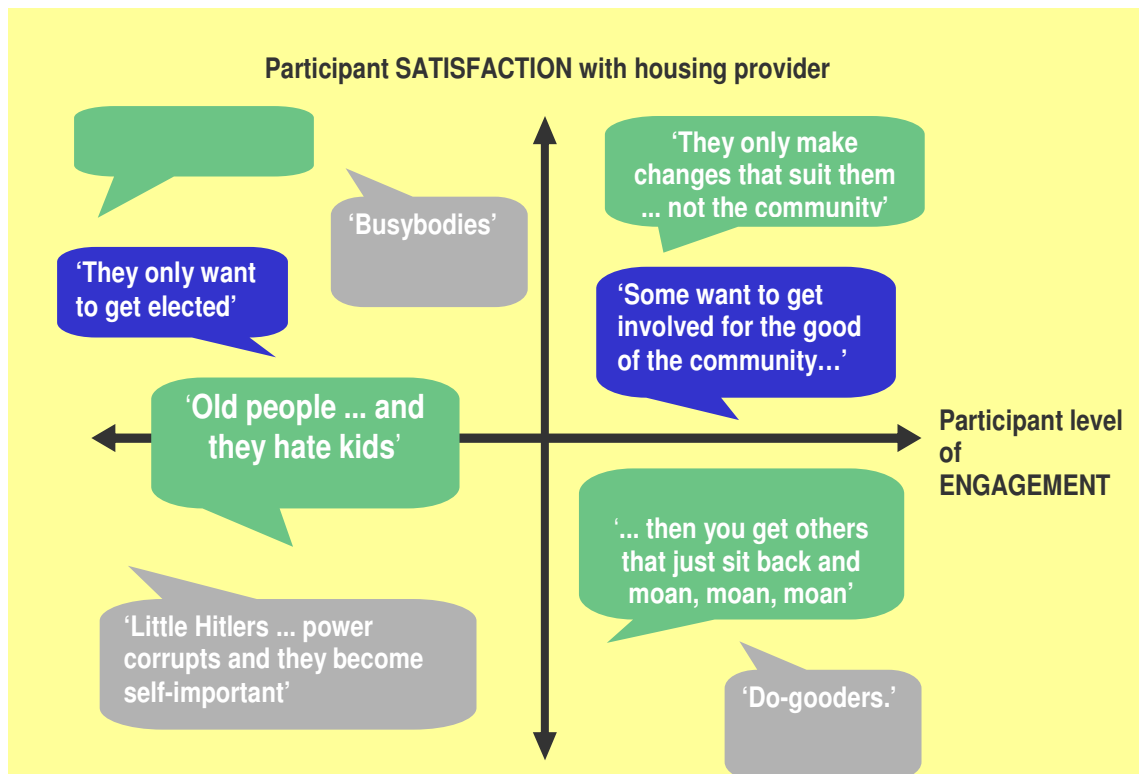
Participant SATISFACTION with housing provider

'Busybodies'

'They only make changes that suit them ... not the communitv'

'They only want to get elected'

'Some want to get involved for the good of the community…'

'Old people ... and they hate kids'

Participant level of ENGAGEMENT

'... then you get others that just sit back and moan, moan, moan'

'Little Hitlers ... power corrupts and they become self-important'

'Do-gooders.'